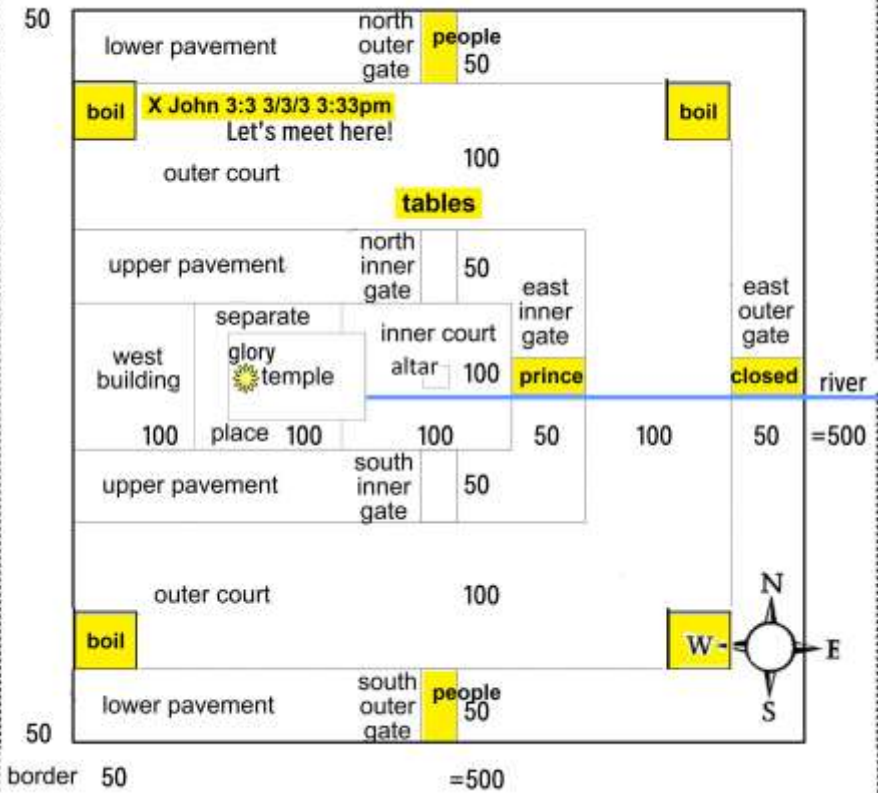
50

lower pavement

north outer gate

people

50

boil

X John 3:3 3/3/3 3:33pm

Let's meet here!

boil

100

outer court

tables

upper pavement

north inner gate

50

east inner gate

east outer gate

separate

inner court

west building

glory

temple

altar

100

prince

closed

river

100

place

100

100

50

100

50

=500

upper pavement

south inner gate

50

outer court

100

N

boil

W

E

S

lower pavement

south outer gate

people

50

50

border

50

=500